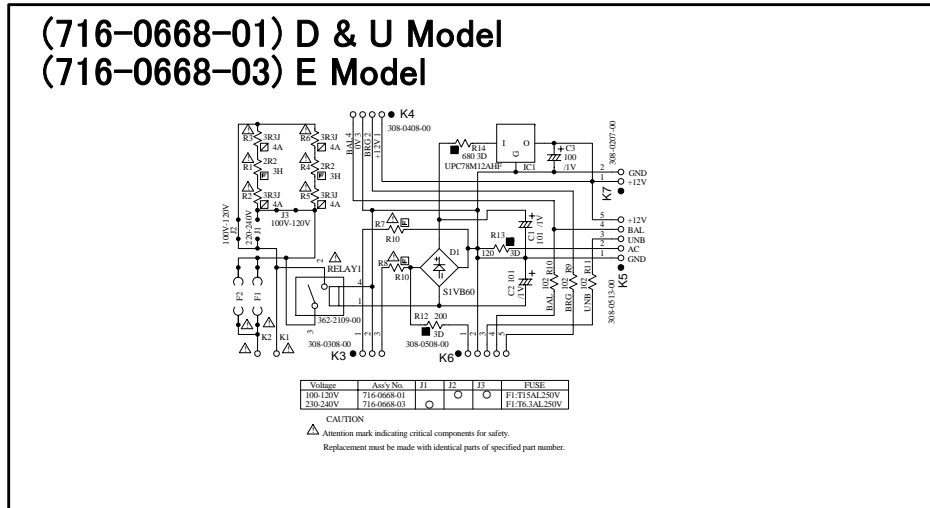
(716-0668-01) D & U Model
(716-0668-03) E Model

K4
308-0408-00
BAL 4
0V 3
BRG 2
+12V 1
R14
680 3D
UPC78M12AHF
I O
G
IC1
C3
100
/1V
308-0207-00
2
1
GND
+12V
K7
R3 3R3J 4A
R6 3R3J 4A
R1 2R2 3H
R4 2R2 3H
R2 3R3J 4A
R5 3R3J 4A
J3
100V-120V
100V-120V
220-240V
J2
J1
R7
R10
D1
R13
120 3D
C1 101 /1V
5
4
3
2
1
+12V
BAL
UNB
AC
GND
K5
308-0513-00
RELAY1
R8
R10
S1VB60
C2 101 /1V
BAL 102 R10
BRG 102 R9
UNB 102 R11
F2
F1
362-2109-00
K2
K1
R12 200
3D
308-0308-00
K3
308-0508-00
K6

| Voltage | Ass'y No. | J1 | J2 | J3 | FUSE |
|---|---|---|---|---|---|
| 100-120V | 716-0668-01 | | O | O | F1:T15AL250V |
| 230-240V | 716-0668-03 | O | | | F1:T6.3AL250V |

CAUTION
Attention mark indicating critical components for safety.
Replacement must be made with identical parts of specified part number.